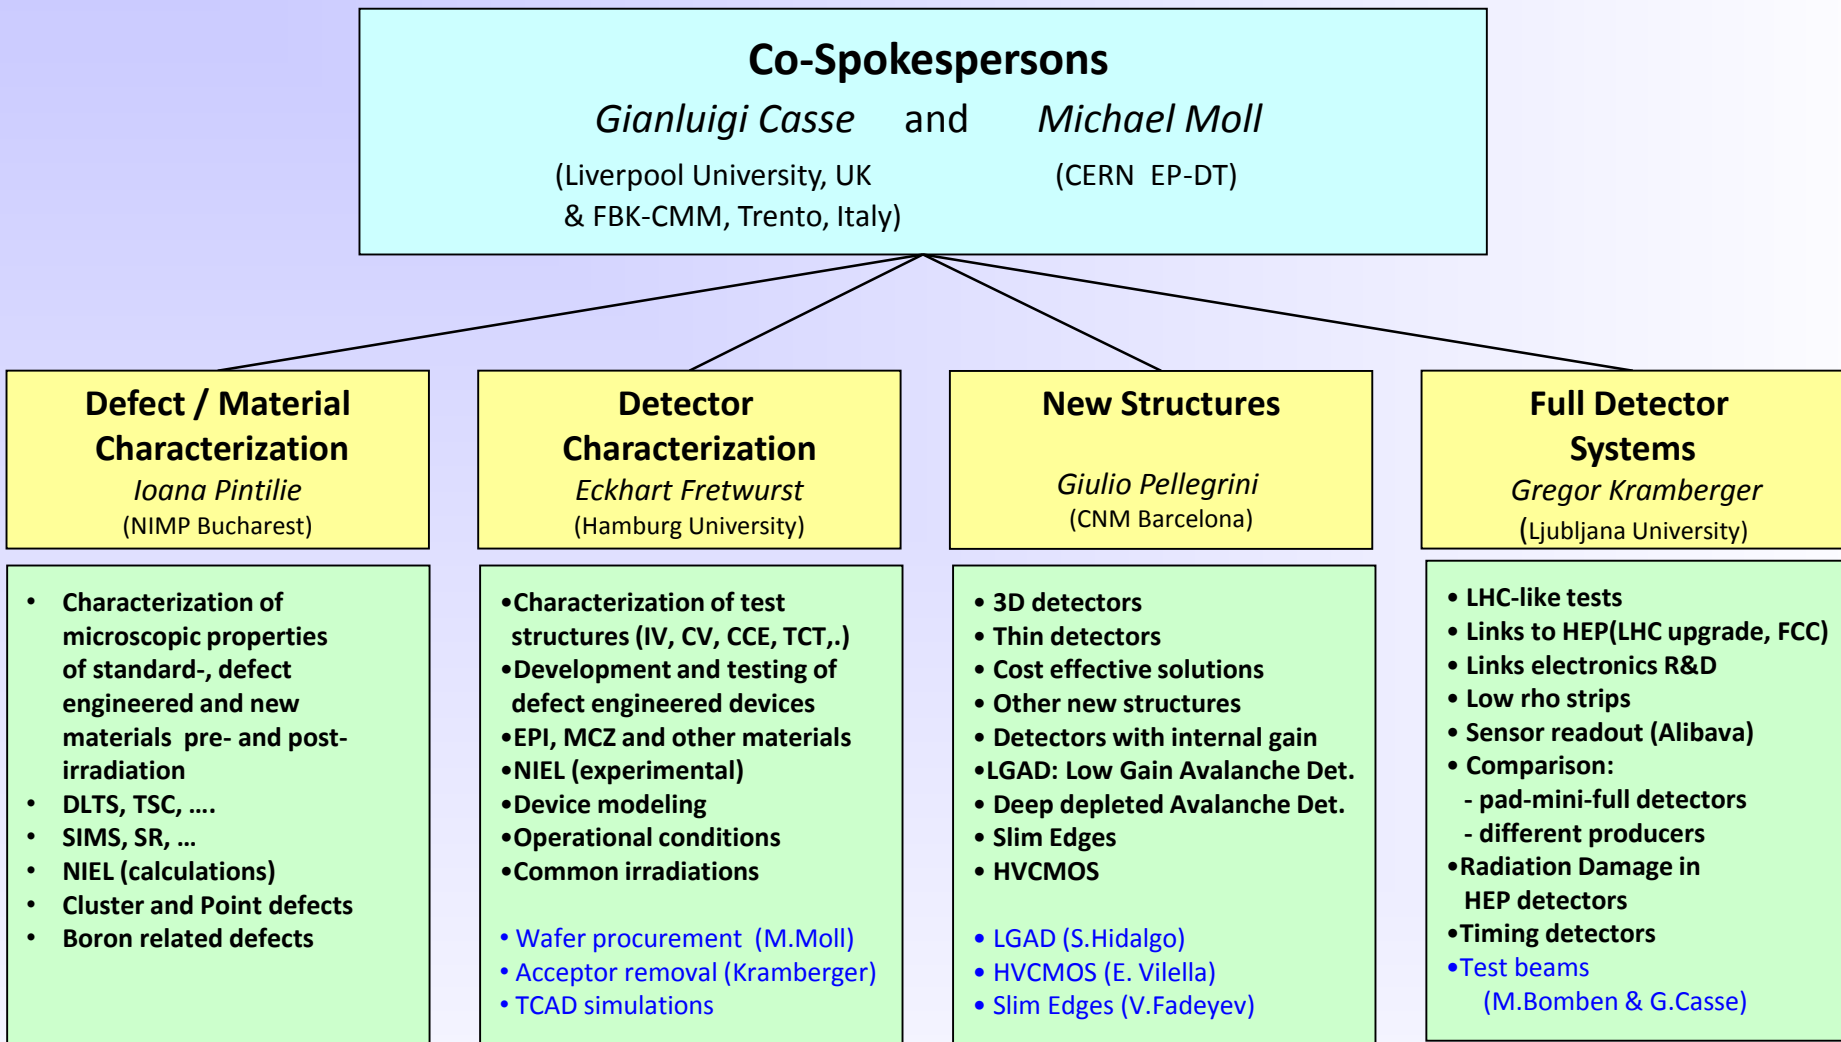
Co-Spokespersons

Gianluigi Casse and Michael Moll

(Liverpool University, UK & FBK-CMM, Trento, Italy)

(CERN EP-DT)

Defect / Material Characterization
Ioana Pintilie
(NIMP Bucharest)

Detector Characterization
Eckhart Fretwurst
(Hamburg University)

New Structures
Giulio Pellegrini
(CNM Barcelona)

Full Detector Systems
Gregor Kramberger
(Ljubljana University)

- Characterization of microscopic properties of standard-, defect engineered and new materials pre- and post-irradiation
- DLTS, TSC, ….
- SIMS, SR, …
- NIEL (calculations)
- Cluster and Point defects
- Boron related defects

•Characterization of test structures (IV, CV, CCE, TCT,.)
•Development and testing of defect engineered devices
•EPI, MCZ and other materials
•NIEL (experimental)
•Device modeling
•Operational conditions
•Common irradiations

• Wafer procurement (M.Moll)
• Acceptor removal (Kramberger)
• TCAD simulations

• 3D detectors
• Thin detectors
• Cost effective solutions
• Other new structures
• Detectors with internal gain
•LGAD: Low Gain Avalanche Det.
• Deep depleted Avalanche Det.
• Slim Edges
• HVCMOS

• LGAD (S.Hidalgo)
• HVCMOS (E. Vilella)
• Slim Edges (V.Fadeyev)

• LHC-like tests
• Links to HEP(LHC upgrade, FCC)
• Links electronics R&D
• Low rho strips
• Sensor readout (Alibava)
• Comparison:
- pad-mini-full detectors
- different producers
•Radiation Damage in HEP detectors
•Timing detectors
•Test beams (M.Bomben & G.Casse)